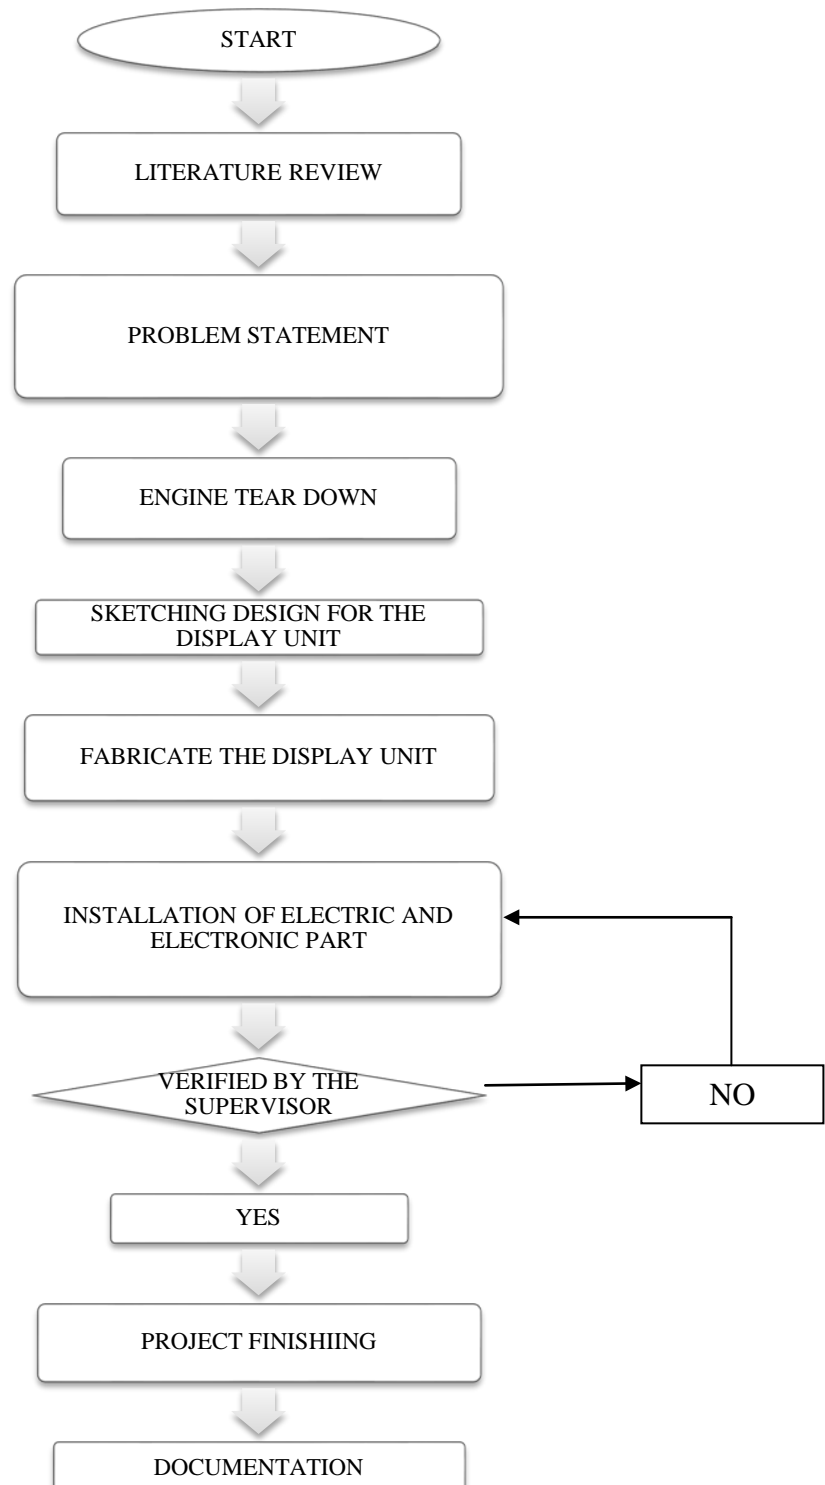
START

LITERATURE REVIEW

PROBLEM STATEMENT

ENGINE TEAR DOWN

SKETCHING DESIGN FOR THE DISPLAY UNIT

FABRICATE THE DISPLAY UNIT

INSTALLATION OF ELECTRIC AND ELECTRONIC PART

VERIFIED BY THE SUPERVISOR

NO

YES

PROJECT FINISHIING

DOCUMENTATION